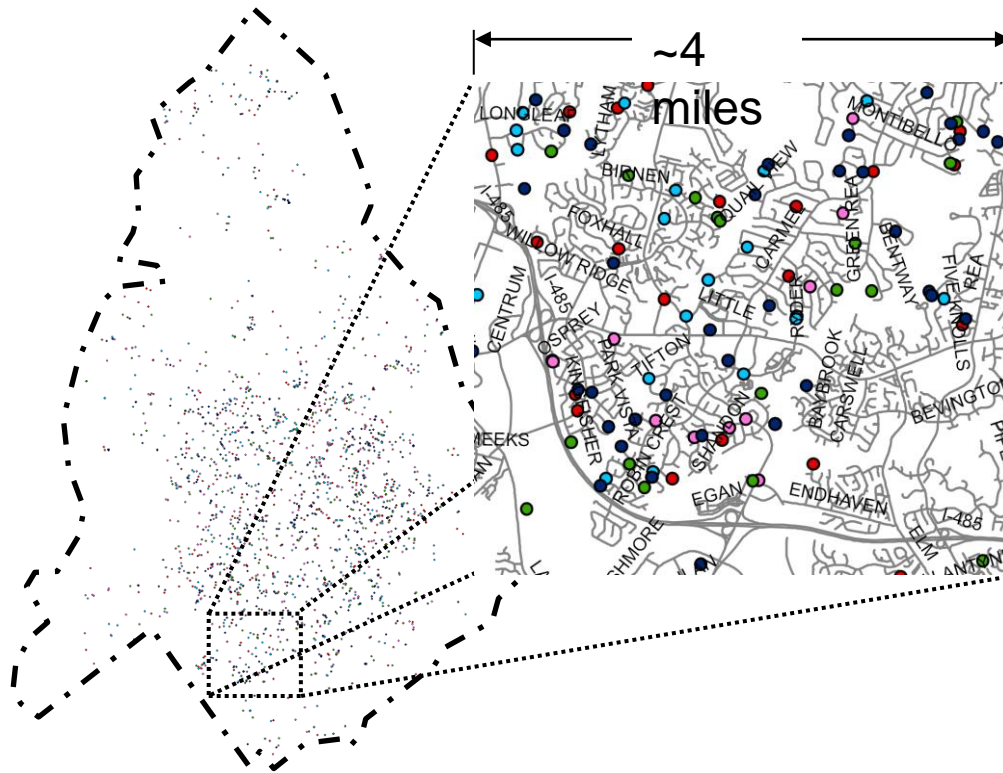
~4 miles

LONGLEAF
LYTHAM
MONTIBELLO
BIRNEN
QUAIL VIEW
I-485
FOXHALL
WILLOW RIDGE
CARMEL
GREENREA
BENTWAY
FIVE KNOLLS
REA
CENTRUM
I-485
OSPREY
LITTLE
RYDER
PARKVISTA
TIFTON
BAYBROOK
CARSWELL
STILLS
BEVINGTON
KINGFISHER
SHARON
ROBIN CREST
MEEKS
EGAN
ENDHAVEN
I-485
ELM
ASHMORE